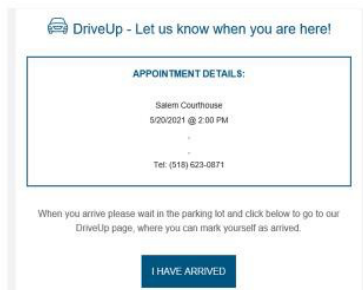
DriveUp - Let us know when you are here!

APPOINTMENT DETAILS:

Salem Courthouse
5/20/2021 @ 2:00 PM
,
,
Tel: (518) 623-0871

When you arrive please wait in the parking lot and click below to go to our DriveUp page, where you can mark yourself as arrived.

I HAVE ARRIVED